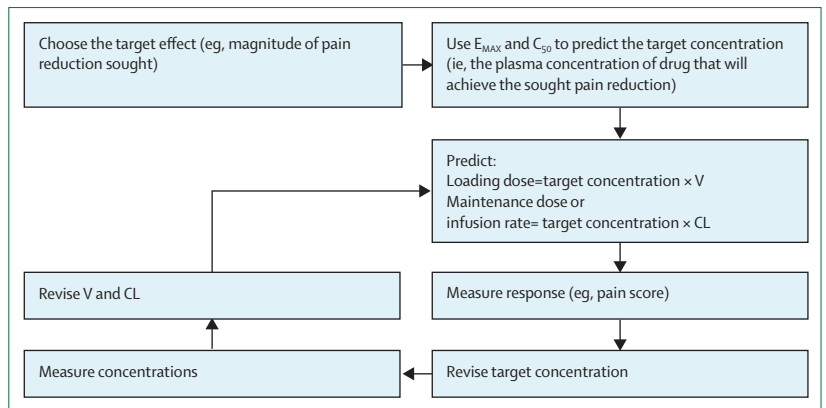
Choose the target effect (eg, magnitude of pain reduction sought)

Use $E_{MAX}$ and $C_{50}$ to predict the target concentration (ie, the plasma concentration of drug that will achieve the sought pain reduction)

Predict:
Loading dose=target concentration × V
Maintenance dose or
infusion rate= target concentration × CL

Measure response (eg, pain score)

Revise target concentration

Measure concentrations

Revise V and CL